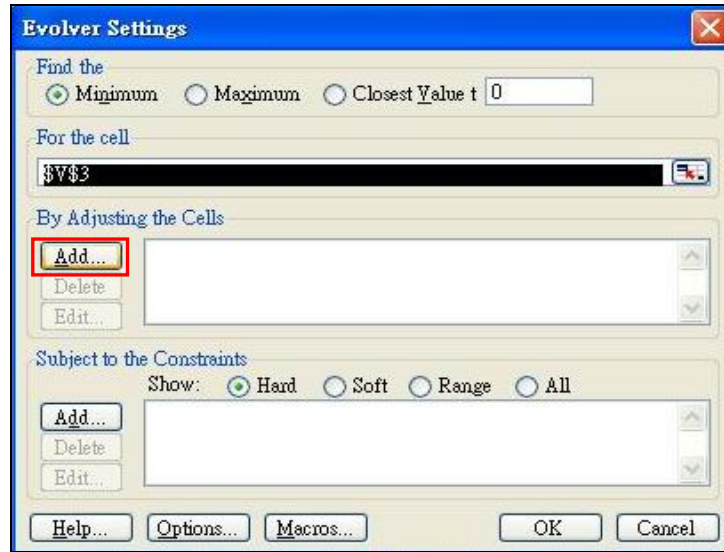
Evolver Settings

Find the
Minimum
Maximum
Closest Value t 0

For the cell
$V$3

By Adjusting the Cells
Add...
Delete
Edit...

Subject to the Constraints
Show: Hard Soft Range All
Add...
Delete
Edit...

Help... Options... Macros... OK Cancel